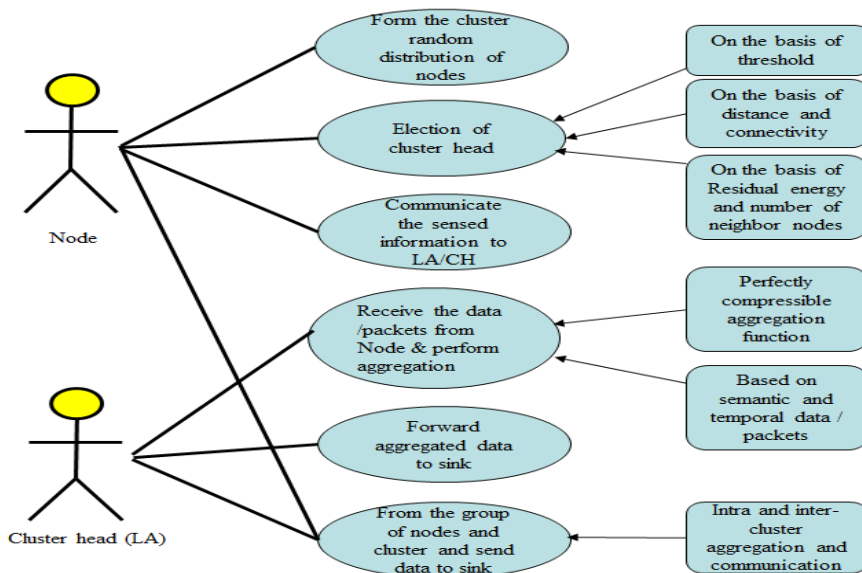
Form the cluster random distribution of nodes

On the basis of threshold

On the basis of distance and connectivity

Election of cluster head

On the basis of Residual energy and number of neighbor nodes

Node

Communicate the sensed information to LA/CH

Perfectly compressible aggregation function

Receive the data /packets from Node & perform aggregation

Based on semantic and temporal data / packets

Forward aggregated data to sink

Cluster head (LA)

From the group of nodes and cluster and send data to sink

Intra and inter-cluster aggregation and communication